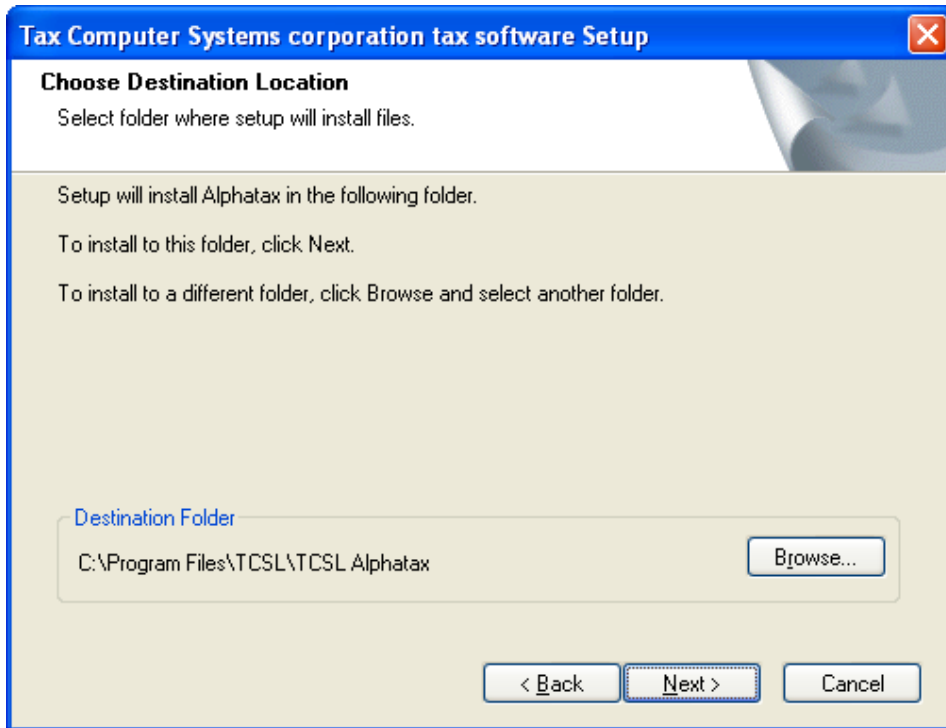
Tax Computer Systems corporation tax software Setup

Choose Destination Location

Select folder where setup will install files.

Setup will install Alphatax in the following folder.

To install to this folder, click Next.

To install to a different folder, click Browse and select another folder.

Destination Folder

C:\Program Files\TCSL\TCSL Alphatax

Browse...

< Back

Next >

Cancel